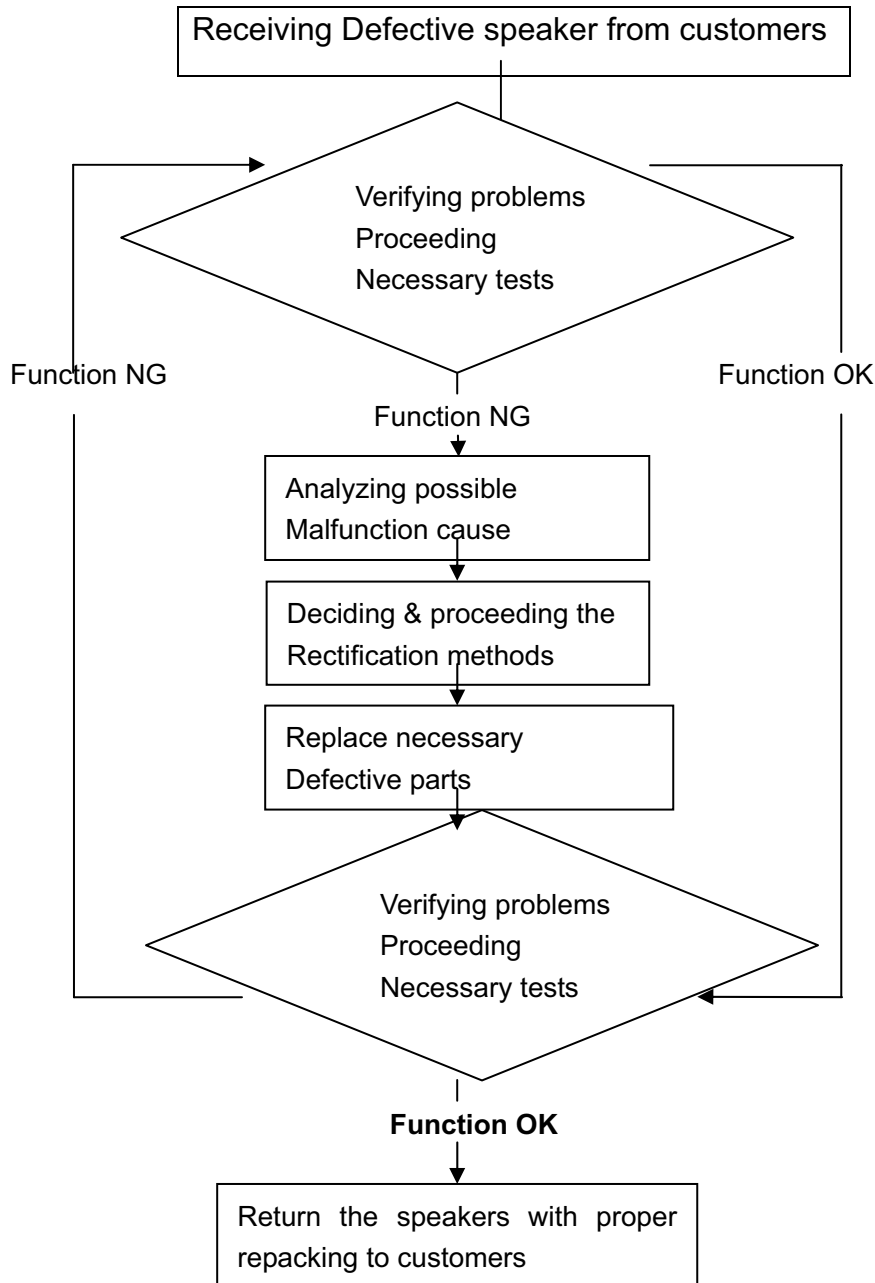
Receiving Defective speaker from customers

Verifying problems
Proceeding
Necessary tests

Function NG

Function OK

Function NG

Analyzing possible
Malfunction cause

Deciding & proceeding the
Rectification methods

Replace necessary
Defective parts

Verifying problems
Proceeding
Necessary tests

**Function OK**

Return the speakers with proper repacking to customers